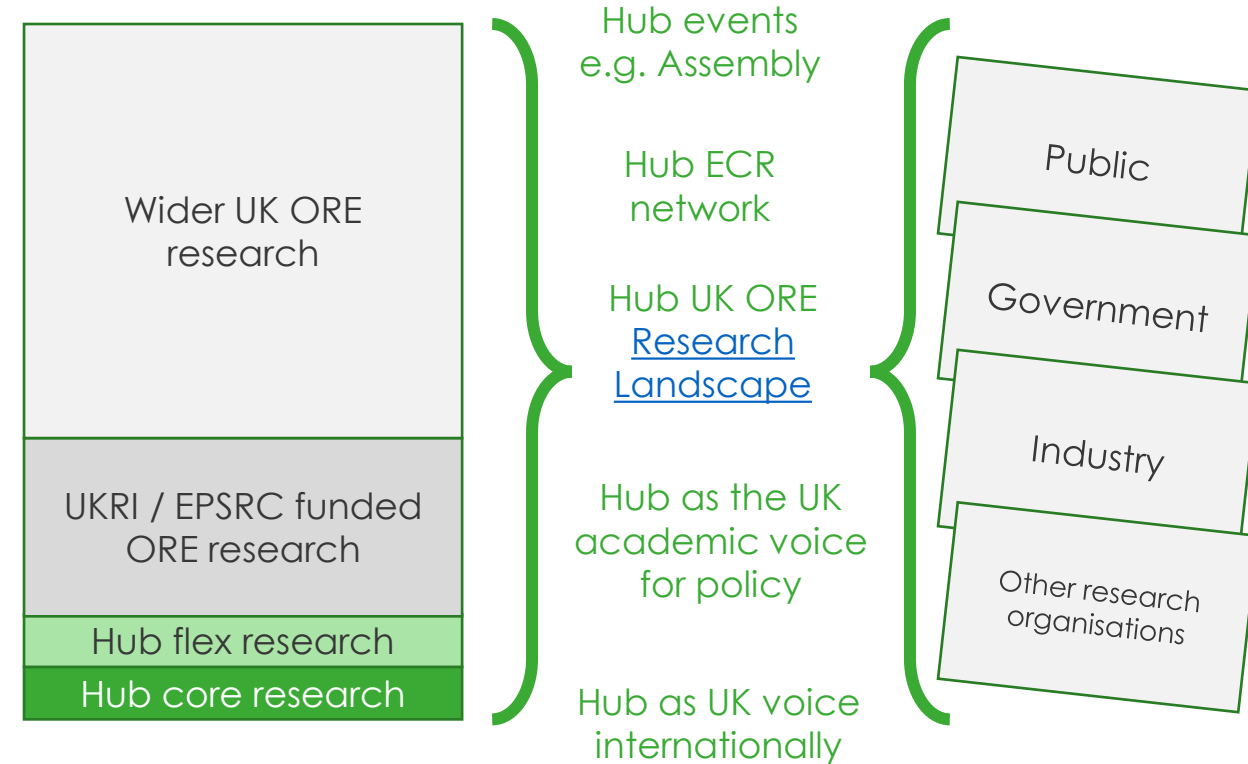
Wider UK ORE research

UKRI / EPSRC funded ORE research

Hub flex research

Hub core research

Hub events e.g. Assembly

Hub ECR network

Hub UK ORE Research Landscape

Hub as the UK academic voice for policy

Hub as UK voice internationally

Public

Government

Industry

Other research organisations